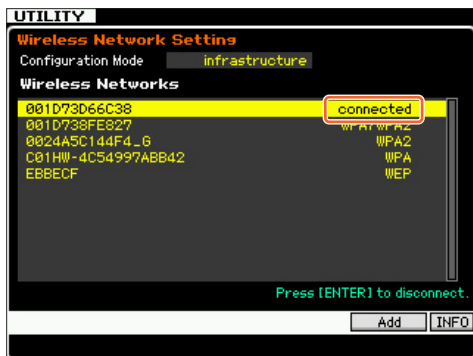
UTILITY

Wireless Network Setting

Configuration Mode infrastructure

Wireless Networks

001D73D66C38 connected

001D738FE827 WPA/WPA2

0024A5C144F4_G WPA2

C01HW-4C54997ABB42 WPA

EBBECF WEP

Press [ENTER] to disconnect.

Add INFO